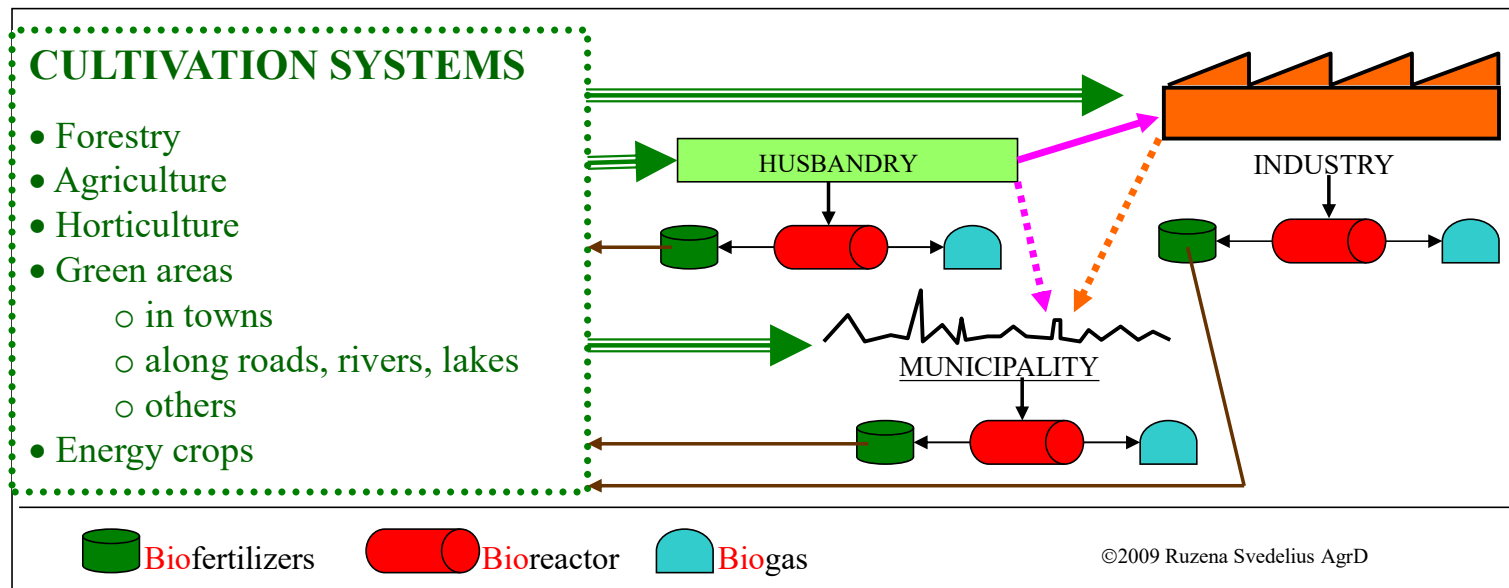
CULTIVATION SYSTEMS

• Forestry
• Agriculture
• Horticulture
• Green areas
  ○ in towns
  ○ along roads, rivers, lakes
  ○ others
• Energy crops

HUSBANDRY

INDUSTRY

MUNICIPALITY

Biofertilizers Bioreactor Biogas

©2009 Ruzena Svedelius AgrD